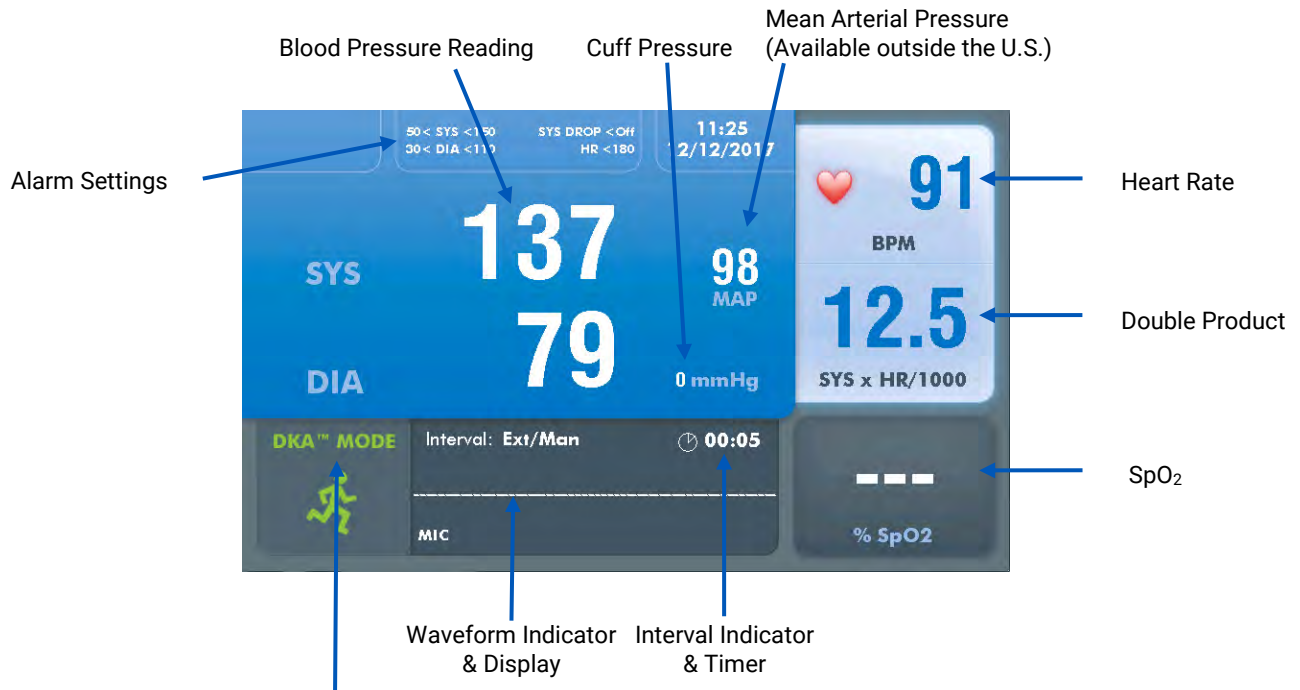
Mean Arterial Pressure (Available outside the U.S.)

Blood Pressure Reading

Cuff Pressure

Alarm Settings

50< SYS <150
30< DIA <110

SYS DROP <Off
HR <180

11:25
12/12/2017

91

BPM

Heart Rate

SYS

137

98
MAP

12.5

Double Product

79

DIA

0 mmHg

SYS x HR/1000

DKA™ MODE

Interval: Ext/Man

00:05

---

SpO$_2$

MIC

% SpO2

Waveform Indicator & Display

Interval Indicator & Timer